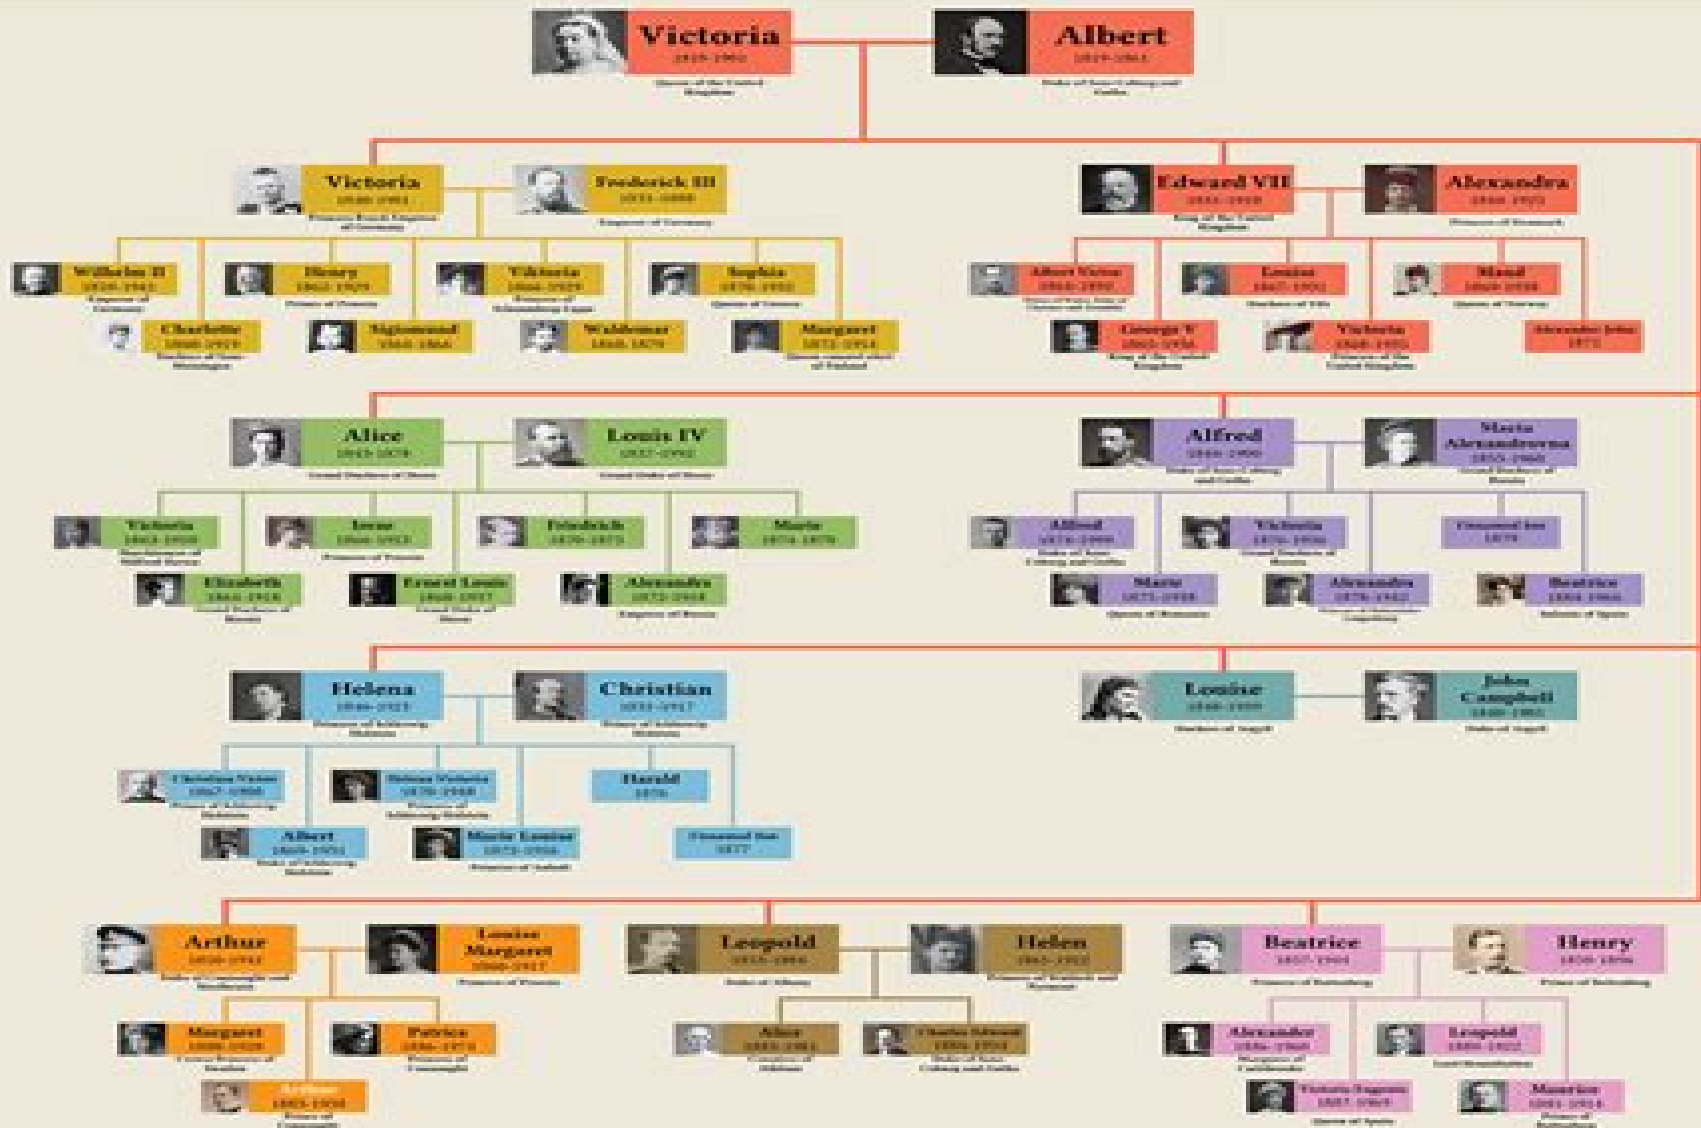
Victoria
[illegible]
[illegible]

Albert
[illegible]
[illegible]

Victoria
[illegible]
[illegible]

Frederick III
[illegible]
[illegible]

Wilhelm II
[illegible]

Henry
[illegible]

Viktoria
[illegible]

Sophia
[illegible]

Charlotte
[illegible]

Sigismund
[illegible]

Waldemar
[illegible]

Margaret
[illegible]

Edward VII
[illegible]
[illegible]

Alexandra
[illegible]
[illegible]

Albert Victor
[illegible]

Louise
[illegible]

Maud
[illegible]

George V
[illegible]

Victoria
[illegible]

Alexander John
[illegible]

Alice
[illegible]
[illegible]

Louis IV
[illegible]
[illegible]

Victoria
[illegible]

Irene
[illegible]

Friedrich
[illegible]

Marie
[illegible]

Elizabeth
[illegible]

Ernest Louis
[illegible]

Alexandra
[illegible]

Alfred
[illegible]
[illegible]

Maria Alexandrovna
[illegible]
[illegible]

Alfred
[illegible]

Victoria
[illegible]

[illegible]

Marie
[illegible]

Alexandra
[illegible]

Beatrice
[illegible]

Helena
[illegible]
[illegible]

Christian
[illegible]
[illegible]

Louise
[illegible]
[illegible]

John Campbell
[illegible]
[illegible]

Christian Victor
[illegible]

Helena Victoria
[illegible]

Harald
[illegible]

Albert
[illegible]

Marie Louise
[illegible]

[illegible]

Arthur
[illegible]
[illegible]

Louise Margaret
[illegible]
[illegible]

Leopold
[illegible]
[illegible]

Helen
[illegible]
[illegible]

Beatrice
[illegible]
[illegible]

Henry
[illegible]
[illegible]

Margaret
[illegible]

Patricia
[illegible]

Arthur
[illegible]

Alice
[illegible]

Charles Edward
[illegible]

Alexander
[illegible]

Leopold
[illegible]

Victoria Eugenie
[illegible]

Maurice
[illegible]